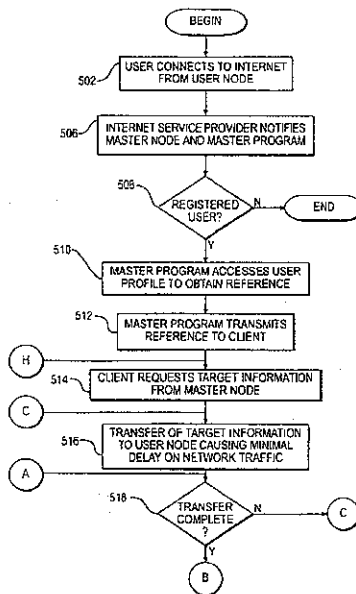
BEGIN

502 USER CONNECTS TO INTERNET FROM USER NODE

506 INTERNET SERVICE PROVIDER NOTIFIES MASTER NODE AND MASTER PROGRAM

508 REGISTERED USER?

N

END

Y

510 MASTER PROGRAM ACCESSES USER PROFILE TO OBTAIN REFERENCE

512 MASTER PROGRAM TRANSMITS REFERENCE TO CLIENT

H

514 CLIENT REQUESTS TARGET INFORMATION FROM MASTER NODE

C

516 TRANSFER OF TARGET INFORMATION TO USER NODE CAUSING MINIMAL DELAY ON NETWORK TRAFFIC

A

518 TRANSFER COMPLETE ?

N

C

Y

B